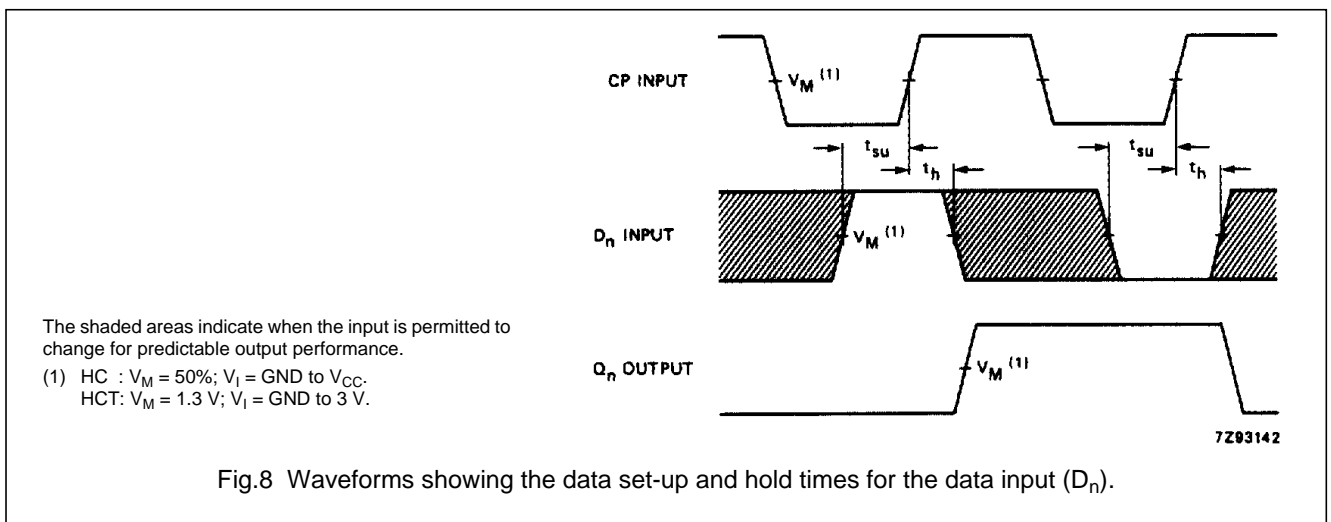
CP INPUT

$V_M$ $^{(1)}$

$t_{su}$

$t_h$

$t_{su}$

$t_h$

$D_n$ INPUT

$V_M$ $^{(1)}$

The shaded areas indicate when the input is permitted to change for predictable output performance.

(1) HC : $V_M$ = 50%; $V_I$ = GND to $V_{CC}$.
HCT: $V_M$ = 1.3 V; $V_I$ = GND to 3 V.

$Q_n$ OUTPUT

$V_M$ $^{(1)}$

7Z93142

Fig.8 Waveforms showing the data set-up and hold times for the data input ($D_n$).